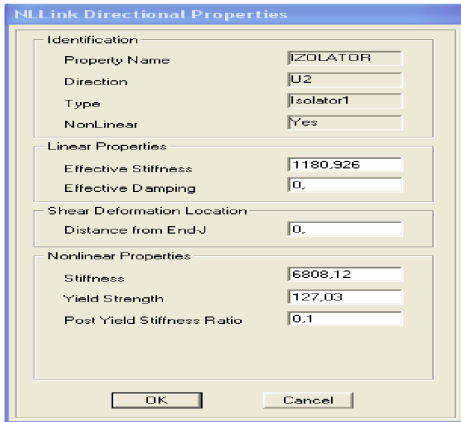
NLLink Directional Properties

Identification
Property Name IZOLATOR
Direction U2
Type Isolator1
NonLinear Yes

Linear Properties
Effective Stiffness 1180,926
Effective Damping 0,

Shear Deformation Location
Distance from End-J 0,

Nonlinear Properties
Stiffness 6808,12
Yield Strength 127,03
Post Yield Stiffness Ratio 0,1

OK Cancel